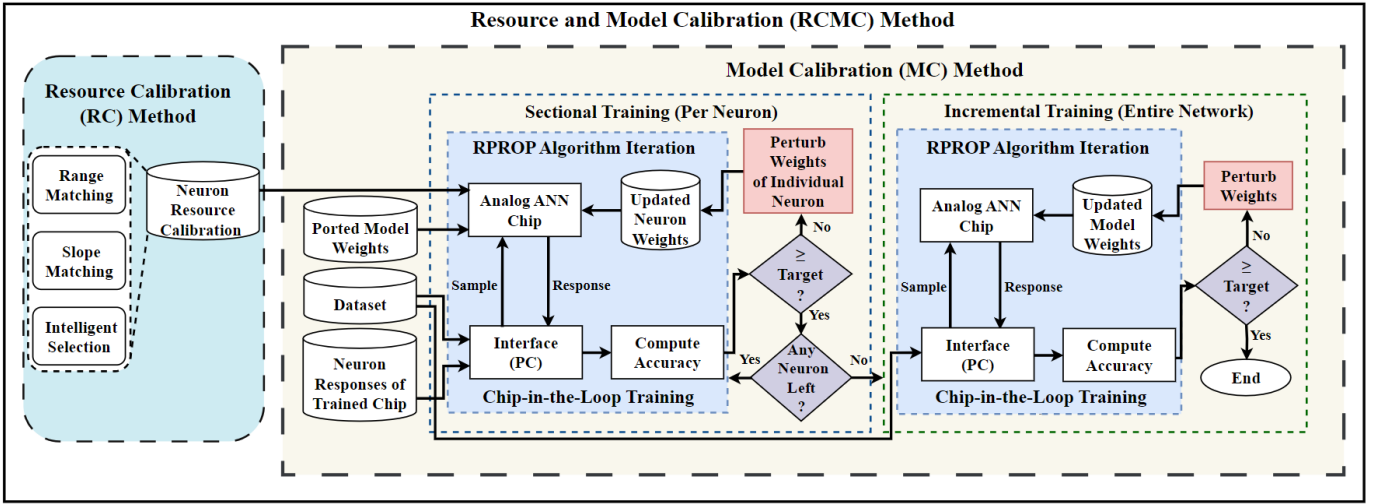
Resource and Model Calibration (RCMC) Method

Resource Calibration (RC) Method

Range Matching

Slope Matching

Intelligent Selection

Neuron Resource Calibration

Model Calibration (MC) Method

Sectional Training (Per Neuron)

RPROP Algorithm Iteration

Ported Model Weights

Analog ANN Chip

Updated Neuron Weights

Perturb Weights of Individual Neuron

No

≥ Target ?

Yes

Sample

Response

Dataset

Neuron Responses of Trained Chip

Interface (PC)

Compute Accuracy

Yes

Any Neuron Left ?

No

Chip-in-the-Loop Training

Incremental Training (Entire Network)

RPROP Algorithm Iteration

Analog ANN Chip

Updated Model Weights

Perturb Weights

No

≥ Target ?

Yes

Sample

Response

Interface (PC)

Compute Accuracy

End

Chip-in-the-Loop Training